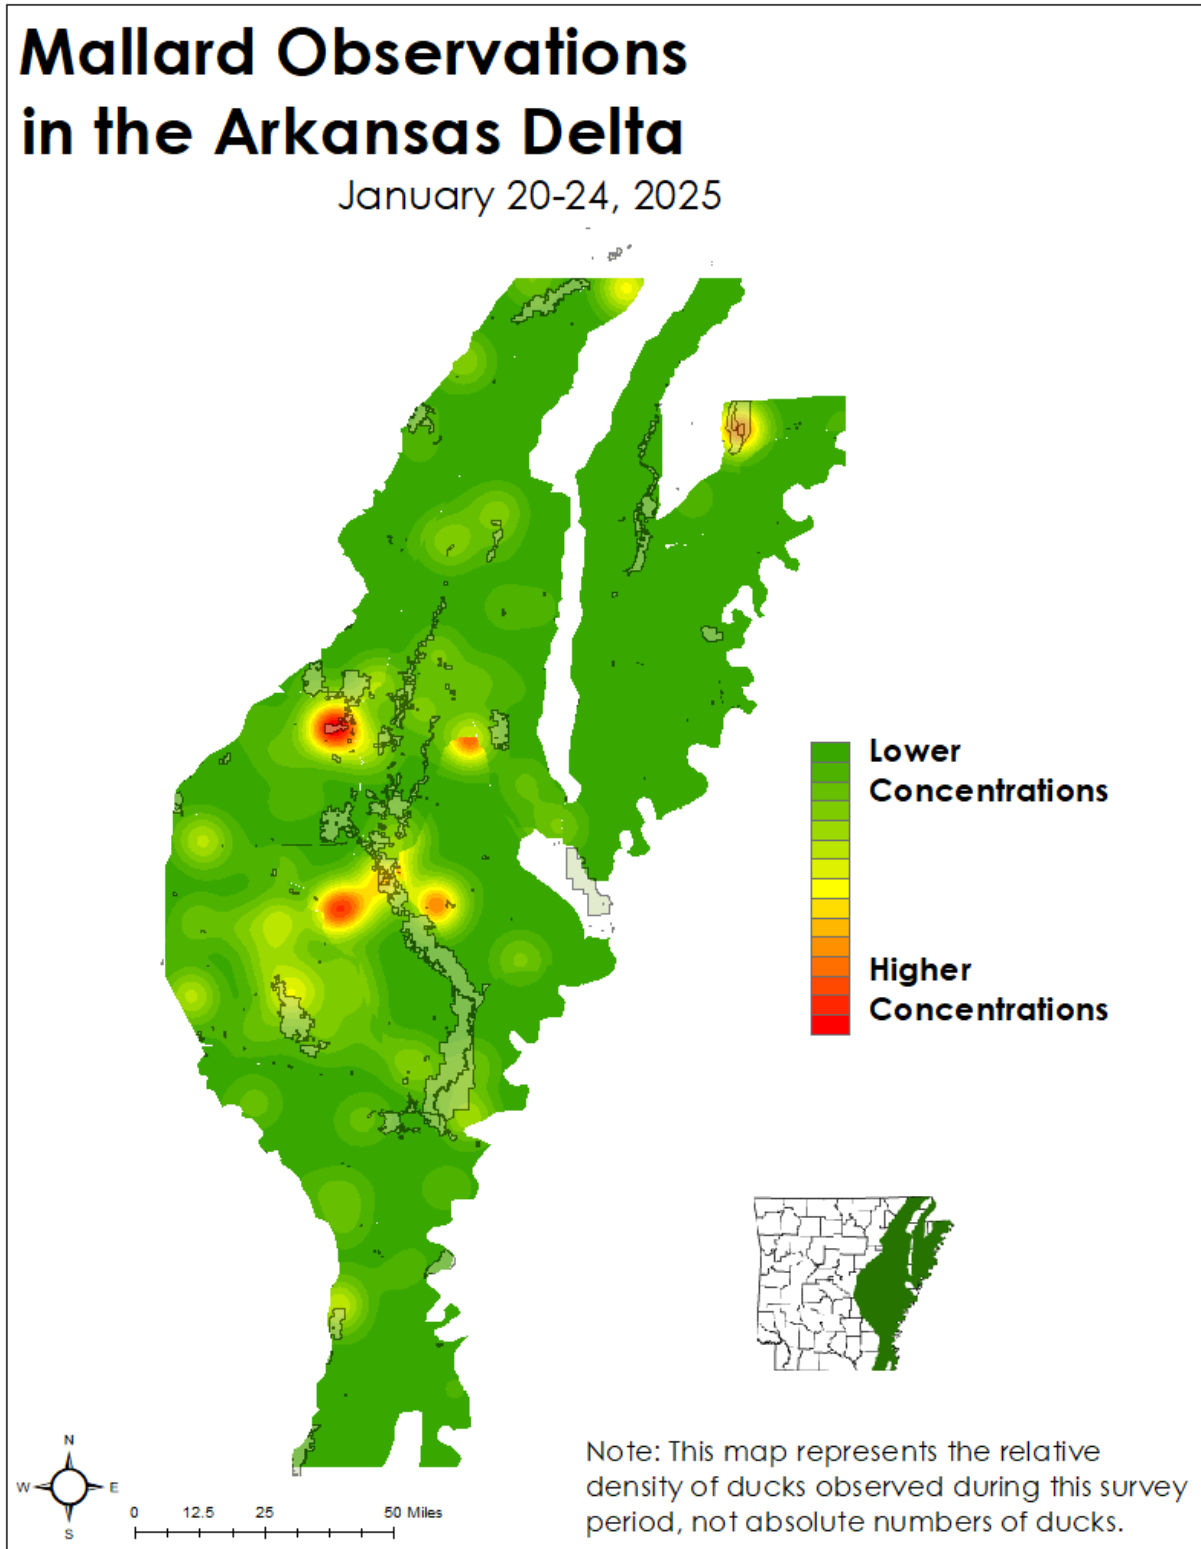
Mallard Observations in the Arkansas Delta

January 20-24, 2025

Lower Concentrations

Higher Concentrations

N
W
E
S

0 12.5 25 50 Miles

Note: This map represents the relative density of ducks observed during this survey period, not absolute numbers of ducks.